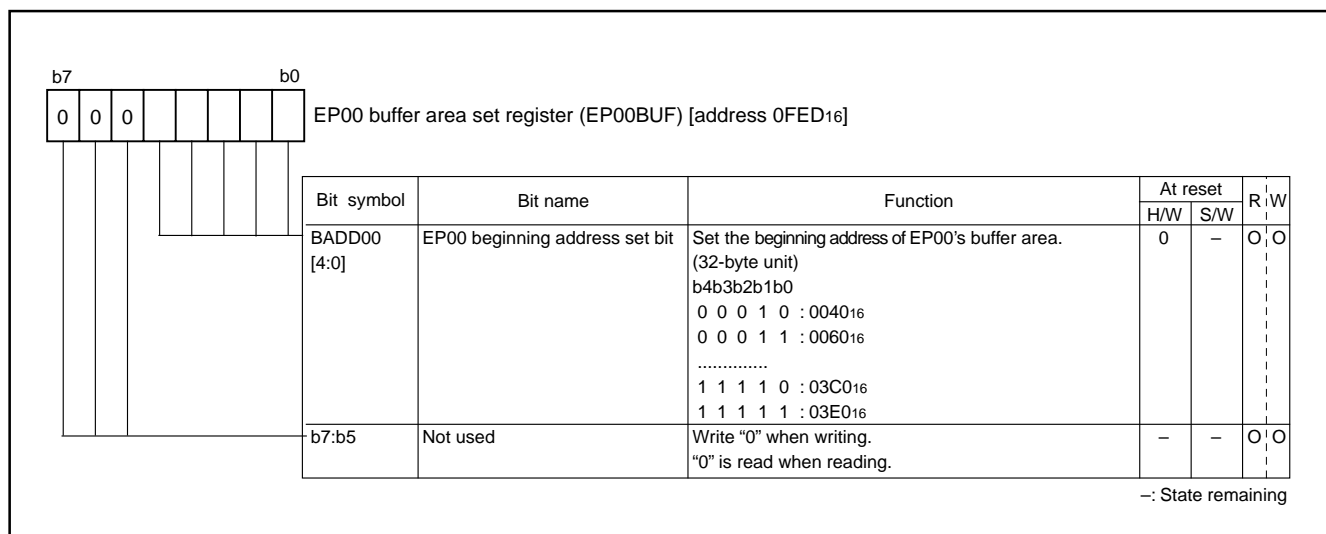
b7 b0

0 0 0

EP00 buffer area set register (EP00BUF) [address 0FED$_{16}$]

| Bit symbol | Bit name | Function | At reset H/W | At reset S/W | R | W |
|---|---|---|---|---|---|---|
| BADD00 [4:0] | EP00 beginning address set bit | Set the beginning address of EP00's buffer area. (32-byte unit) b4b3b2b1b0 0 0 0 1 0 : 0040$_{16}$ 0 0 0 1 1 : 0060$_{16}$ .............. 1 1 1 1 0 : 03C0$_{16}$ 1 1 1 1 1 : 03E0$_{16}$ | 0 | – | O | O |
| b7:b5 | Not used | Write "0" when writing. "0" is read when reading. | – | – | O | O |

–: State remaining